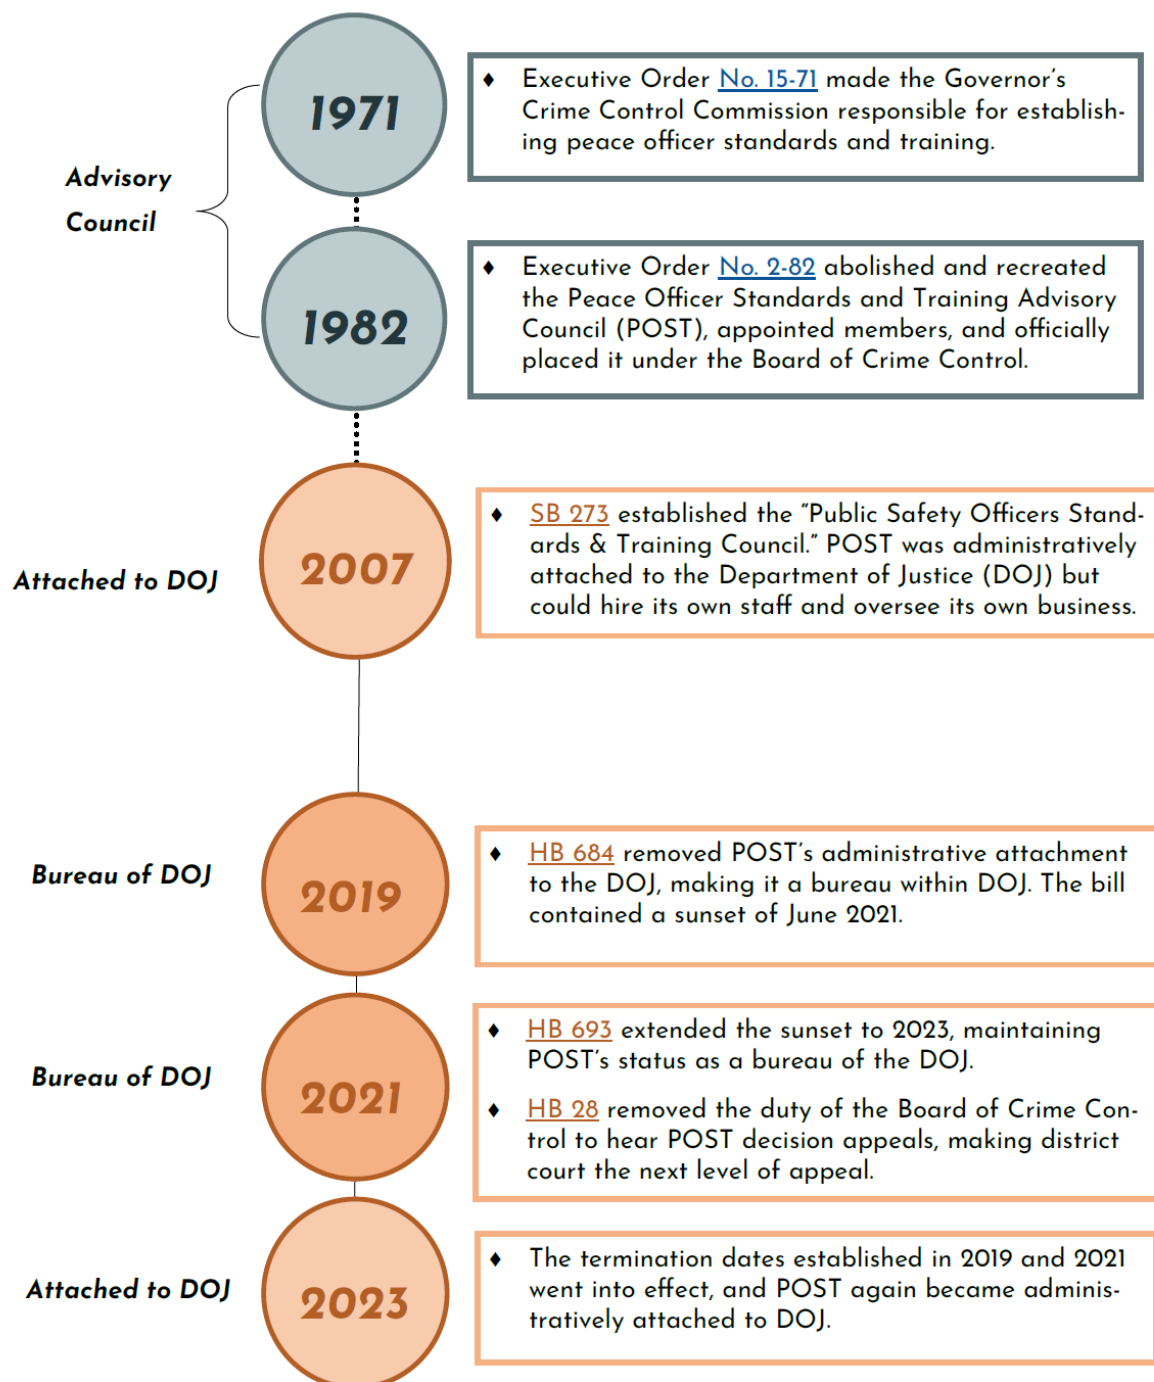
Advisory Council

1971

- Executive Order No. 15-71 made the Governor's Crime Control Commission responsible for establishing peace officer standards and training.

1982

- Executive Order No. 2-82 abolished and recreated the Peace Officer Standards and Training Advisory Council (POST), appointed members, and officially placed it under the Board of Crime Control.

Attached to DOJ

2007

- SB 273 established the "Public Safety Officers Standards & Training Council." POST was administratively attached to the Department of Justice (DOJ) but could hire its own staff and oversee its own business.

Bureau of DOJ

2019

- HB 684 removed POST's administrative attachment to the DOJ, making it a bureau within DOJ. The bill contained a sunset of June 2021.

Bureau of DOJ

2021

- HB 693 extended the sunset to 2023, maintaining POST's status as a bureau of the DOJ.
- HB 28 removed the duty of the Board of Crime Control to hear POST decision appeals, making district court the next level of appeal.

Attached to DOJ

2023

- The termination dates established in 2019 and 2021 went into effect, and POST again became administratively attached to DOJ.